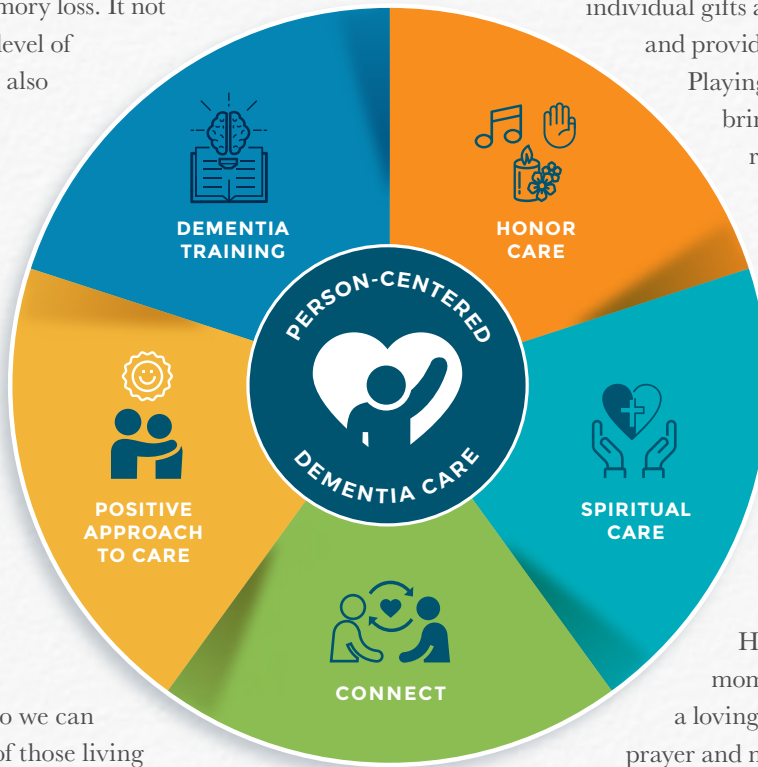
mory loss. It not
level of
also

individual gifts a
and provid
Playing
brin
r

DEMENTIA TRAINING

HONOR CARE

PERSON-CENTERED

DEMENTIA CARE

POSITIVE APPROACH TO CARE

SPIRITUAL CARE

CONNECT

H
mom
a loving
prayer and r

o we can
of those living